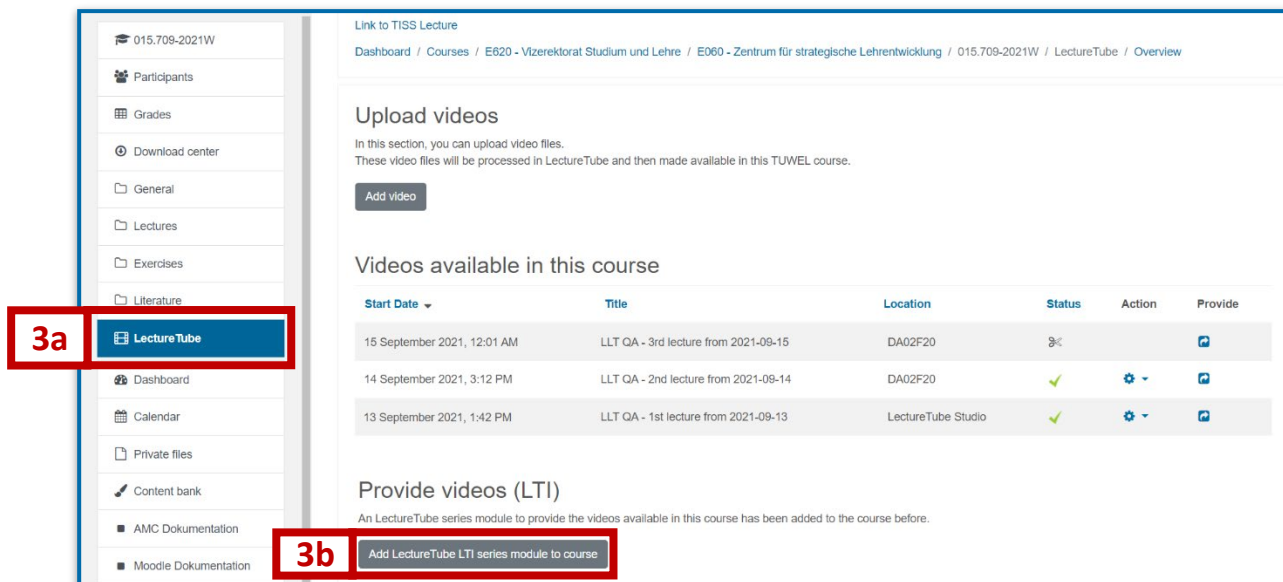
015.709-2021W
Participants
Grades
Download center
General
Lectures
Exercises
Literature
3a
LectureTube
Dashboard
Calendar
Private files
Content bank
AMC Dokumentation
Moodle Dokumentation

Link to TISS Lecture

Dashboard / Courses / E620 - Vizerektorat Studium und Lehre / E060 - Zentrum für strategische Lehrentwicklung / 015.709-2021W / LectureTube / Overview

Upload videos

In this section, you can upload video files.
These video files will be processed in LectureTube and then made available in this TUWEL course.

Add video

Videos available in this course

| Start Date | Title | Location | Status | Action | Provide |
|---|---|---|---|---|---|
| 15 September 2021, 12:01 AM | LLT QA - 3rd lecture from 2021-09-15 | DA02F20 | | | |
| 14 September 2021, 3:12 PM | LLT QA - 2nd lecture from 2021-09-14 | DA02F20 | | | |
| 13 September 2021, 1:42 PM | LLT QA - 1st lecture from 2021-09-13 | LectureTube Studio | | | |

Provide videos (LTI)

An LectureTube series module to provide the videos available in this course has been added to the course before.

3b
Add LectureTube LTI series module to course